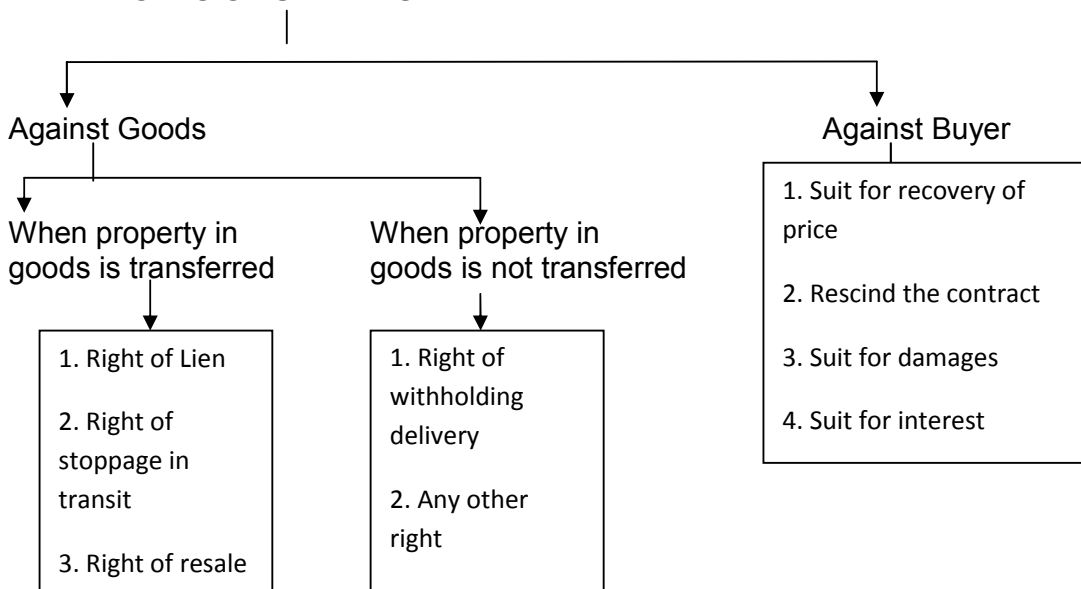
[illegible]

Against Goods

Against Buyer

1. Suit for recovery of price

2. Rescind the contract

3. Suit for damages

4. Suit for interest

When property in goods is transferred

1. Right of Lien

2. Right of stoppage in transit

3. Right of resale

When property in goods is not transferred

1. Right of withholding delivery

2. Any other right